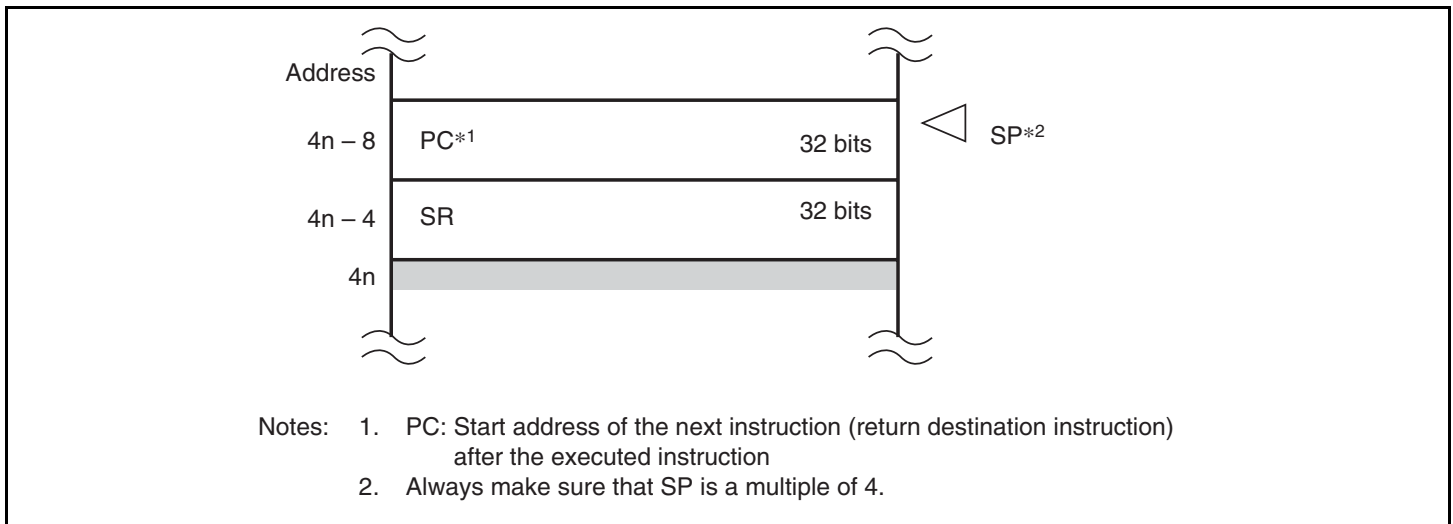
Address

4n – 8 PC$^{*1}$ 32 bits SP$^{*2}$

4n – 4 SR 32 bits

4n

Notes: 1. PC: Start address of the next instruction (return destination instruction) after the executed instruction
2. Always make sure that SP is a multiple of 4.